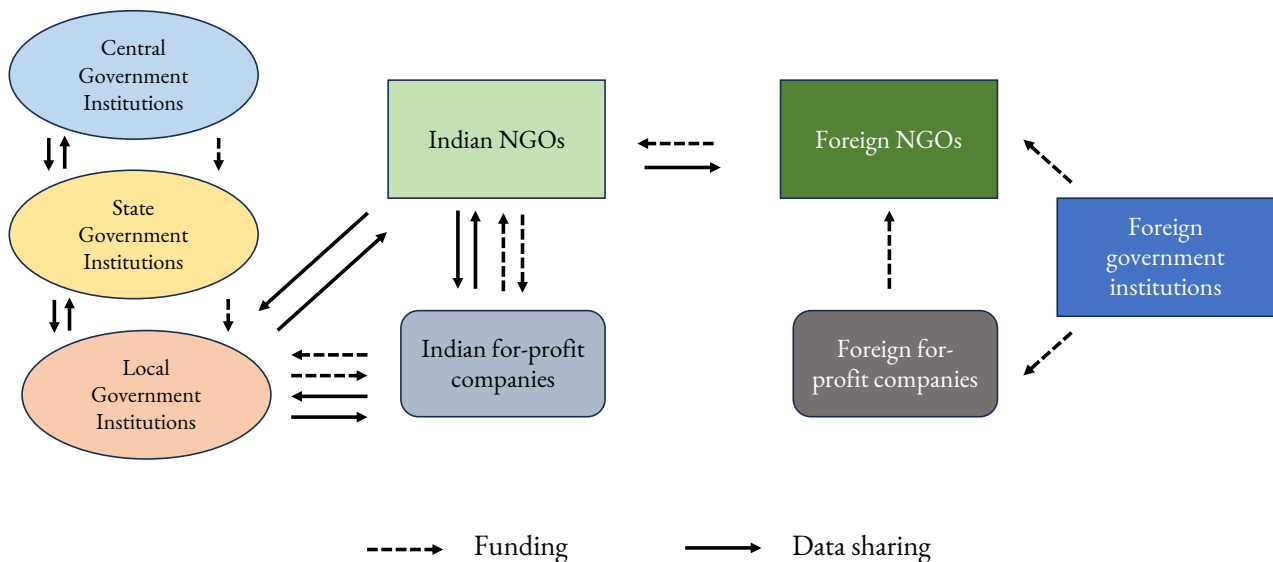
Central Government Institutions

State Government Institutions

Local Government Institutions

Indian NGOs

Indian for-profit companies

Foreign NGOs

Foreign government institutions

Foreign for-profit companies

Funding

Data sharing